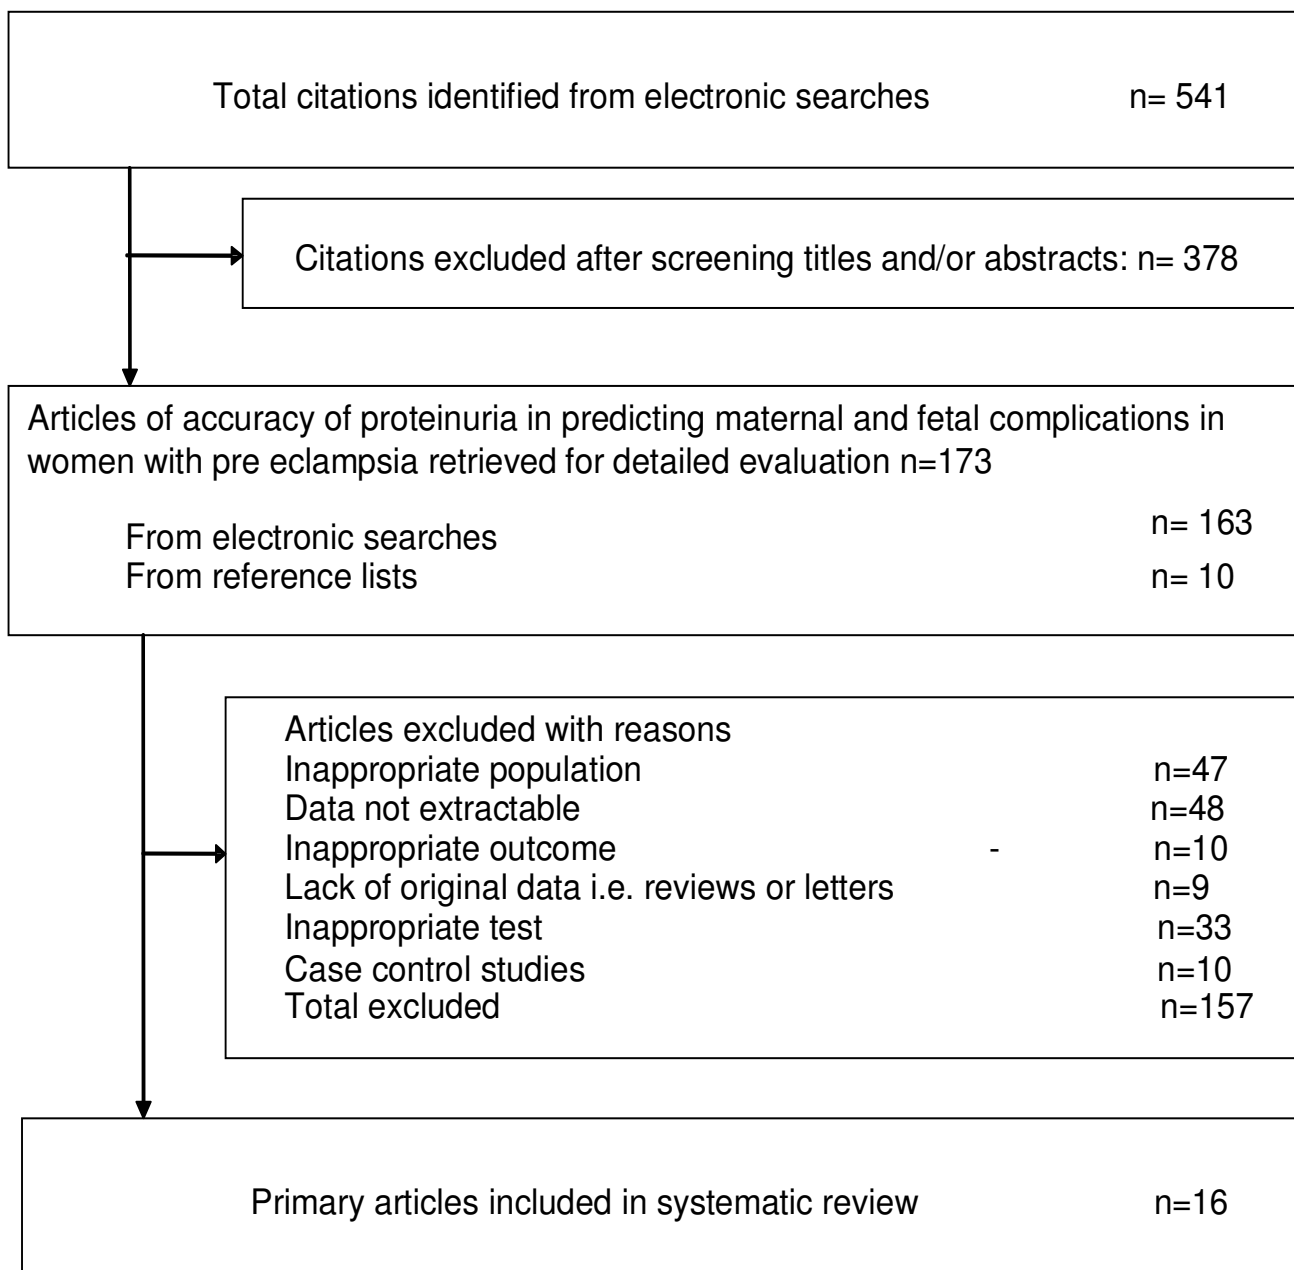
Total citations identified from electronic searches n= 541

Citations excluded after screening titles and/or abstracts: n= 378

Articles of accuracy of proteinuria in predicting maternal and fetal complications in women with pre eclampsia retrieved for detailed evaluation n=173

From electronic searches n= 163
From reference lists n= 10

Articles excluded with reasons
Inappropriate population n=47
Data not extractable n=48
Inappropriate outcome - n=10
Lack of original data i.e. reviews or letters n=9
Inappropriate test n=33
Case control studies n=10
Total excluded n=157

Primary articles included in systematic review n=16